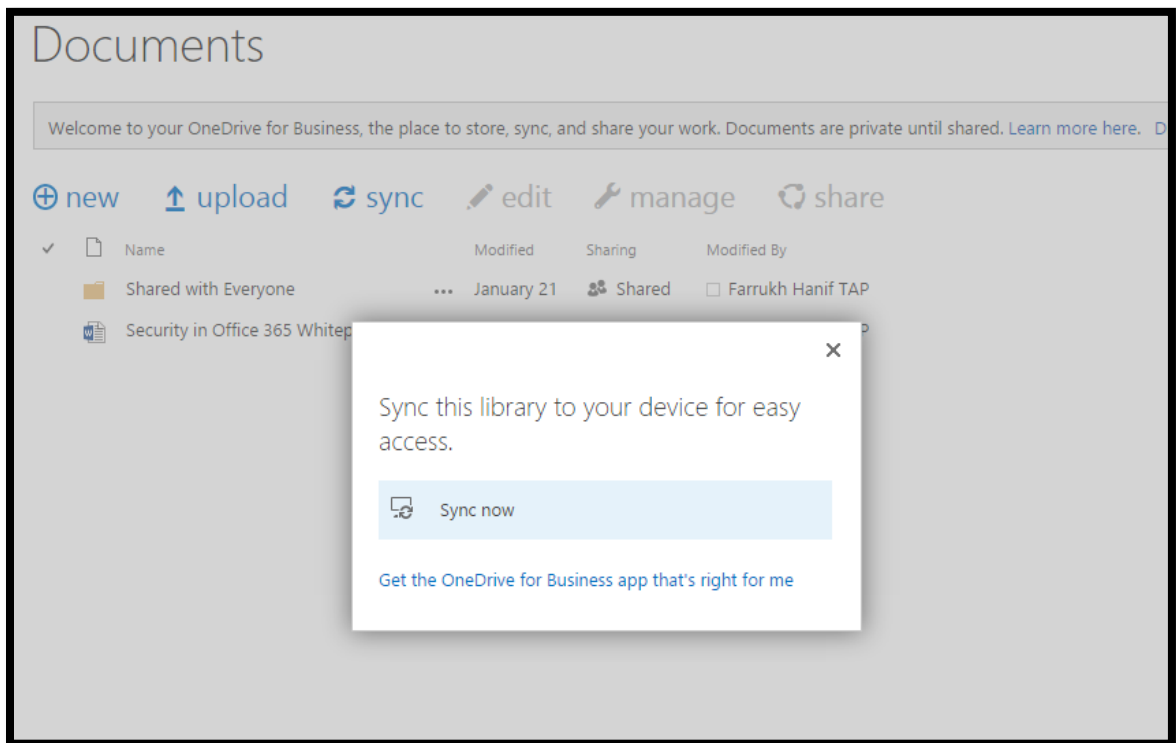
Documents

Welcome to your OneDrive for Business, the place to store, sync, and share your work. Documents are private until shared. Learn more here. D

⊕ new upload sync edit manage share

| ✓ | Name | | Modified | Sharing | Modified By |
|---|---|---|---|---|---|
| | Shared with Everyone | ... | January 21 | Shared | Farrukh Hanif TAP |
| | Security in Office 365 Whitep | | | | P |

×

Sync this library to your device for easy access.

Sync now

Get the OneDrive for Business app that's right for me